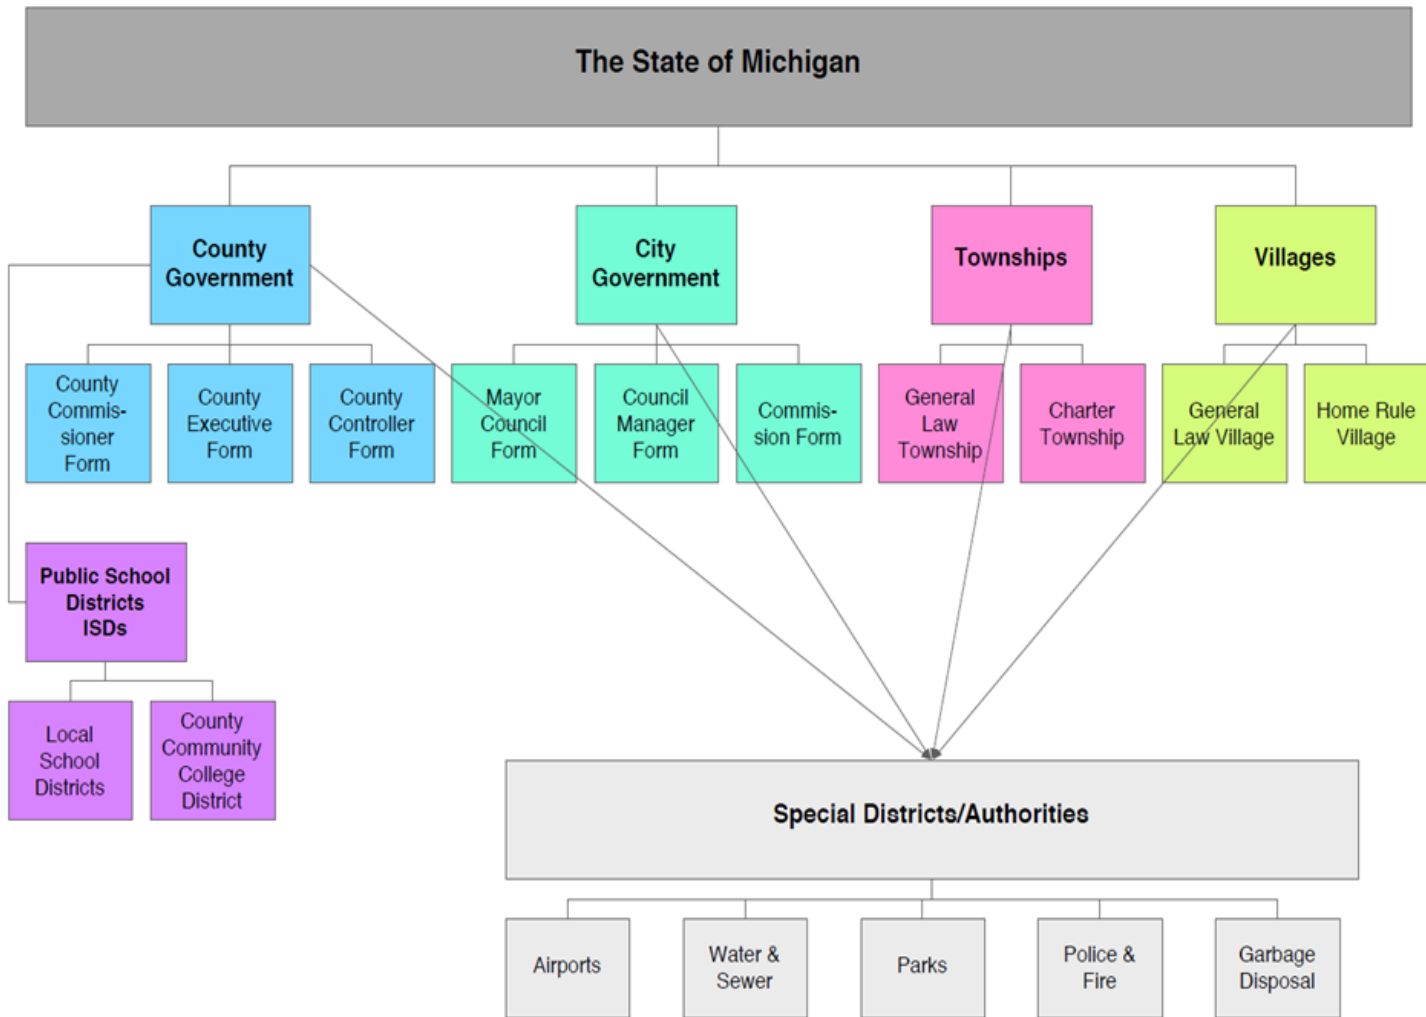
The State of Michigan

County Government

City Government

Townships

Villages

County Commissioner Form

County Executive Form

County Controller Form

Mayor Council Form

Council Manager Form

Commission Form

General Law Township

Charter Township

General Law Village

Home Rule Village

Public School Districts ISDs

Local School Districts

County Community College District

Special Districts/Authorities

Airports

Water & Sewer

Parks

Police & Fire

Garbage Disposal